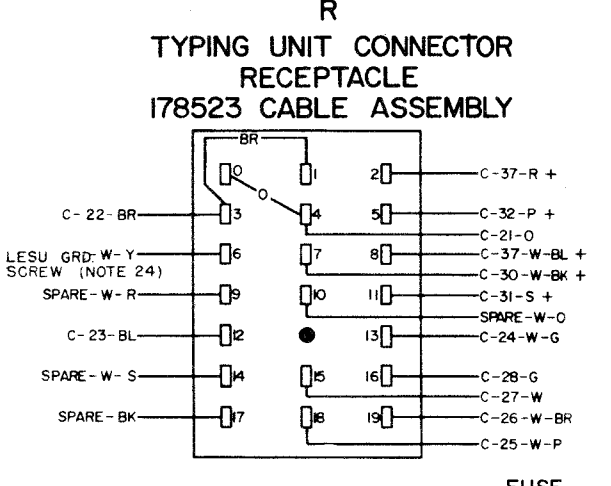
R

TYPING UNIT CONNECTOR RECEPTACLE 178523 CABLE ASSEMBLY

BR

0
1
2
C-37-R +
C-22-BR
3
O
4
5
C-32-P +
C-21-O
LESU GRD. W-Y SCREW (NOTE 24)
6
7
8
C-37-W-BL +
C-30-W-BK +
SPARE-W-R
9
10
11
C-31-S +
SPARE-W-O
C-23-BL
12
13
C-24-W-G
SPARE-W-S
14
15
16
C-28-G
C-27-W
SPARE-BK
17
18
19
C-26-W-BR
C-25-W-P

FUSE